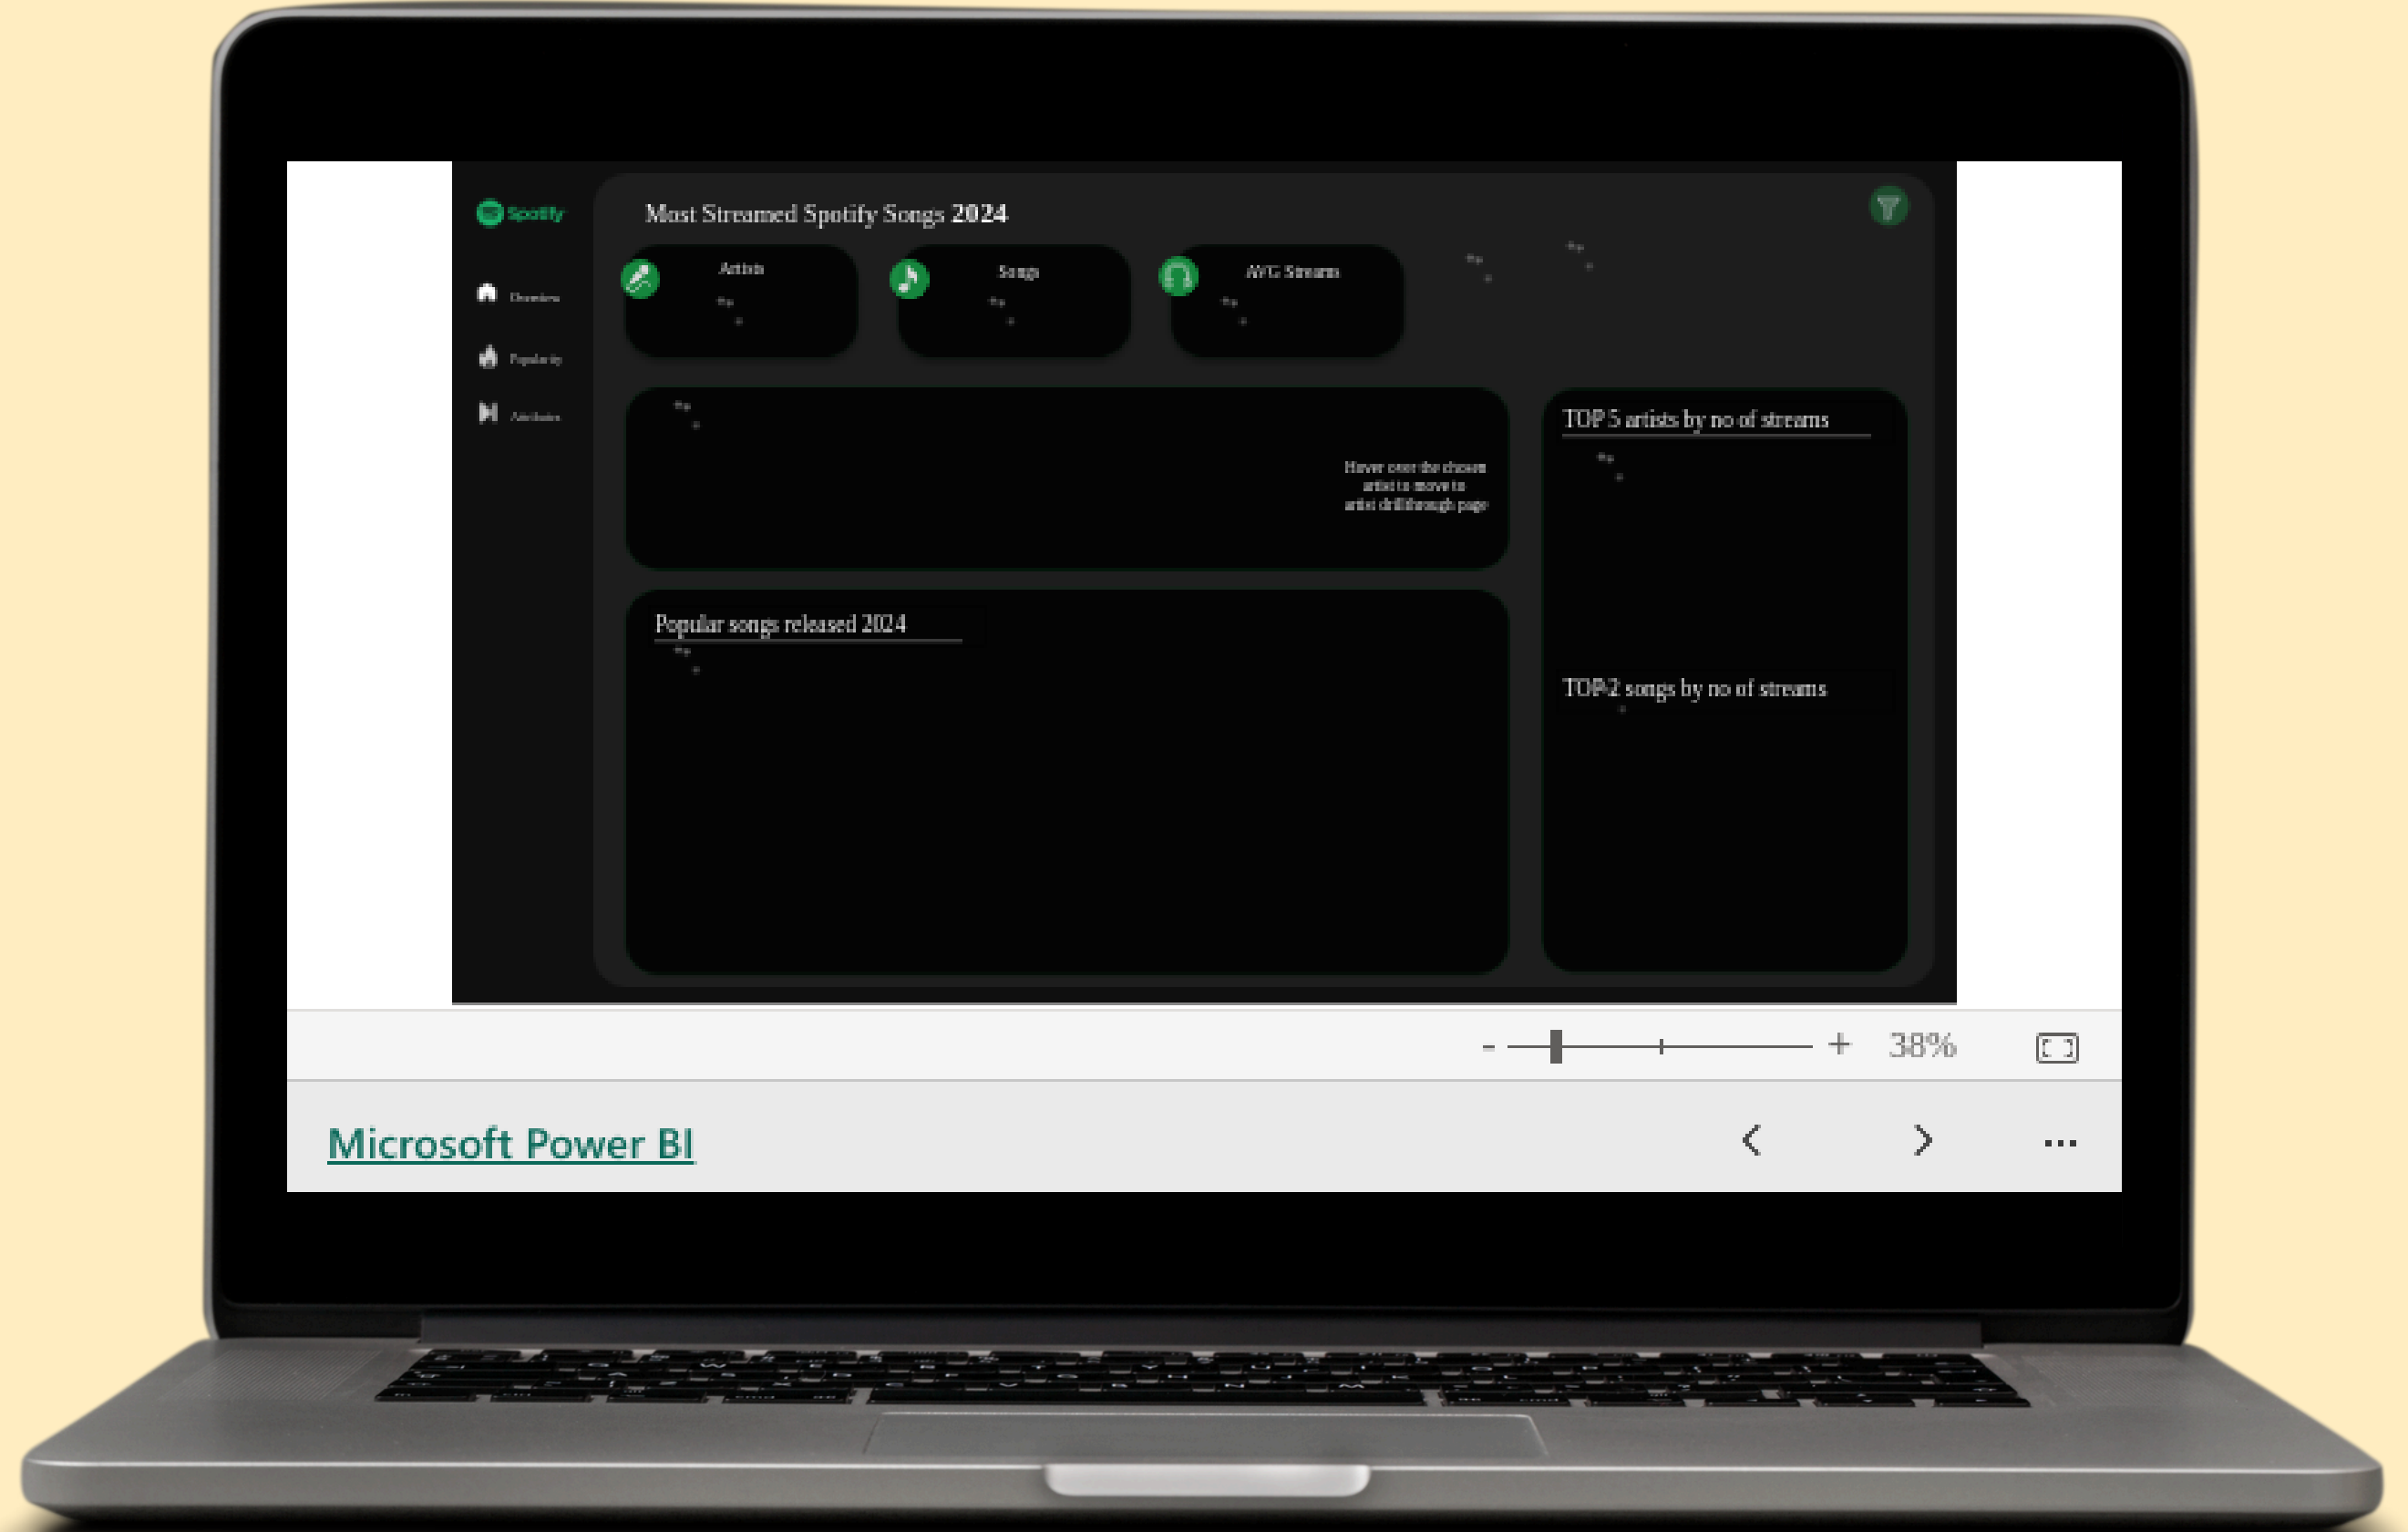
Spotify

Overview

Popularity

Attributes

Most Streamed Spotify Songs 2024

Artists

Songs

AVG Streams

Hover over the chosen artist to move to artist drillthrough page

TOP 5 artists by no of streams

Popular songs released 2024

TOP 2 songs by no of streams

- + 38%

Microsoft Power BI

< > ...